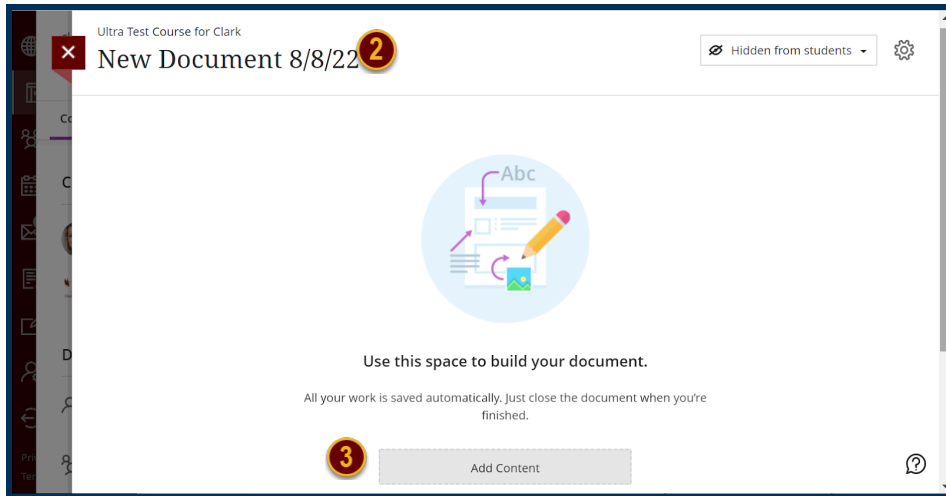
Ultra Test Course for Clark

New Document 8/8/22

2

Hidden from students

Abc

Use this space to build your document.

All your work is saved automatically. Just close the document when you're finished.

3

Add Content